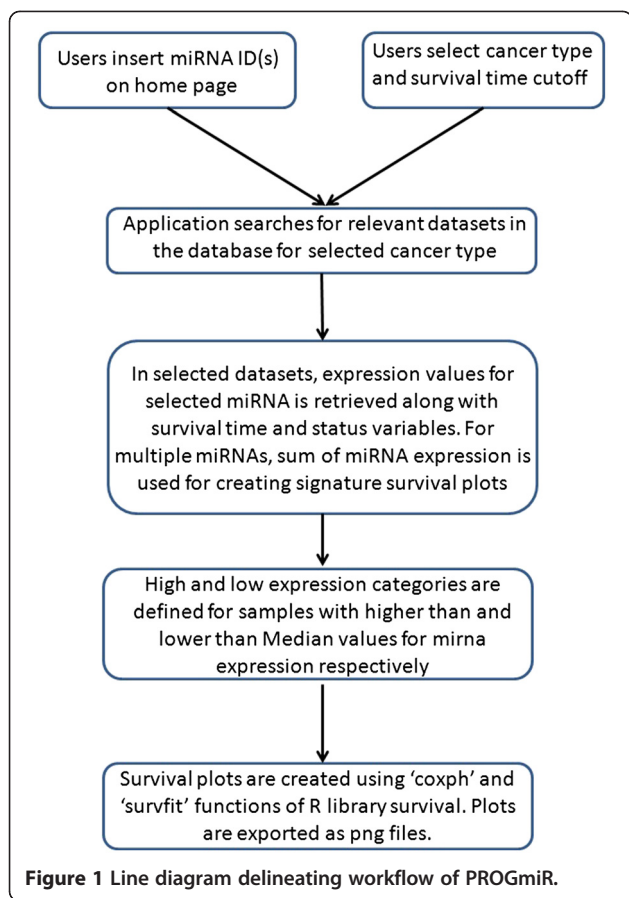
Users insert miRNA ID(s) on home page

Users select cancer type and survival time cutoff

Application searches for relevant datasets in the database for selected cancer type

In selected datasets, expression values for selected miRNA is retrieved along with survival time and status variables. For multiple miRNAs, sum of miRNA expression is used for creating signature survival plots

High and low expression categories are defined for samples with higher than and lower than Median values for mirna expression respectively

Survival plots are created using 'coxph' and 'survfit' functions of R library survival. Plots are exported as png files.

Figure 1 Line diagram delineating workflow of PROGmiR.